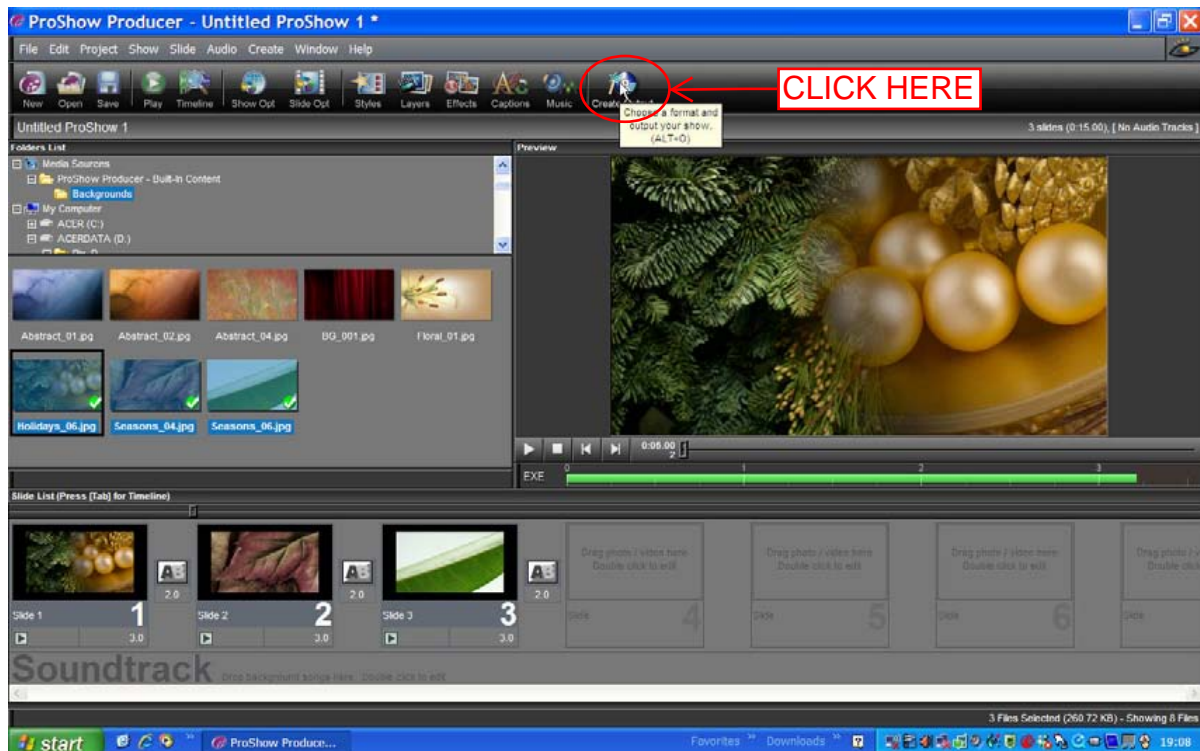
ProShow Producer - Untitled ProShow 1 *

File Edit Project Show Slide Audio Create Window Help

New Open Save Play Timeline Show Opt Slide Opt Styles Layers Effects Captions Music Create

CLICK HERE

Choose a format and output your show. (ALT+O)

Untitled ProShow 1

3 slides (0:15.00), [ No Audio Tracks ]

Folders List

Media Sources
ProShow Producer - Built-In Content
Backgrounds
My Computer
ACER (C:)
ACERDATA (D:)

Abstract_01.jpg Abstract_02.jpg Abstract_04.jpg BG_001.jpg Floral_01.jpg
Holidays_06.jpg Seasons_04.jpg Seasons_06.jpg

Preview

0:05.00
2

EXE
0 1 2 3

Slide List (Press [Tab] for Timeline)

Slide 1 1 3.0
2.0
Slide 2 2 3.0
2.0
Slide 3 3 3.0
2.0
Drag photo / video here Double click to edit Slide 4
Drag photo / video here Double click to edit Slide 5
Drag photo / video here Double click to edit Slide 6
Drag photo / Double click Slide

Soundtrack Drop background songs here. Double click to edit.

3 Files Selected (260.72 KB) - Showing 8 Files

start ProShow Produce... Favorites Downloads 19:08